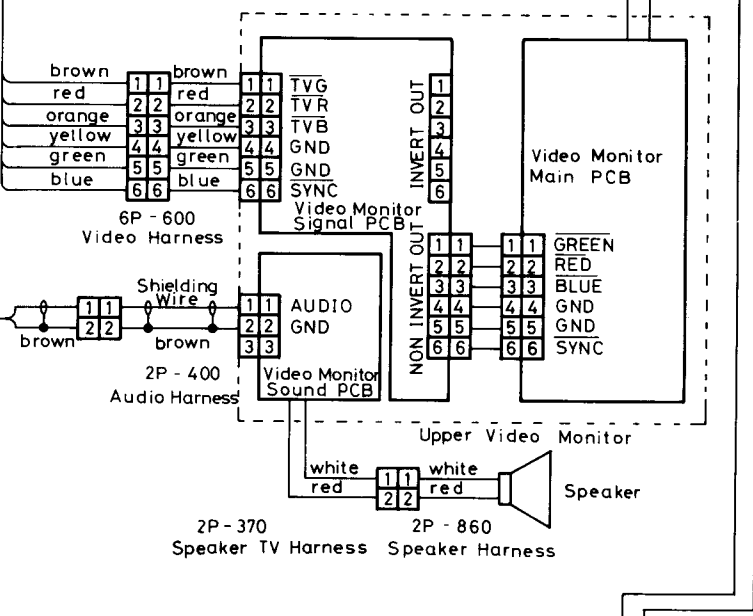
brown
red
orange
yellow
green
blue

1 1
2 2
3 3
4 4
5 5
6 6

brown
red
orange
yellow
green
blue

1 1 $\overline{TVG}$
2 2 $\overline{TVR}$
3 3 $\overline{TVB}$
4 4 GND
5 5 GND
6 6 $\overline{SYNC}$

6P - 600
Video Harness

Video Monitor
Signal PCB

INVERT OUT
1
2
3
4
5
6

NON INVERT OUT
1 1
2 2
3 3
4 4
5 5
6 6

1 1 $\overline{GREEN}$
2 2 $\overline{RED}$
3 3 $\overline{BLUE}$
4 4 GND
5 5 GND
6 6 $\overline{SYNC}$

Video Monitor
Main PCB

Shielding
Wire
1 1
2 2
brown
brown

1 1 AUDIO
2 2 GND
3 3

2P - 400
Audio Harness

Video Monitor
Sound PCB

Upper Video Monitor

white
red
1 1
2 2
white
red

Speaker

2P - 370
Speaker TV Harness

2P - 860
Speaker Harness